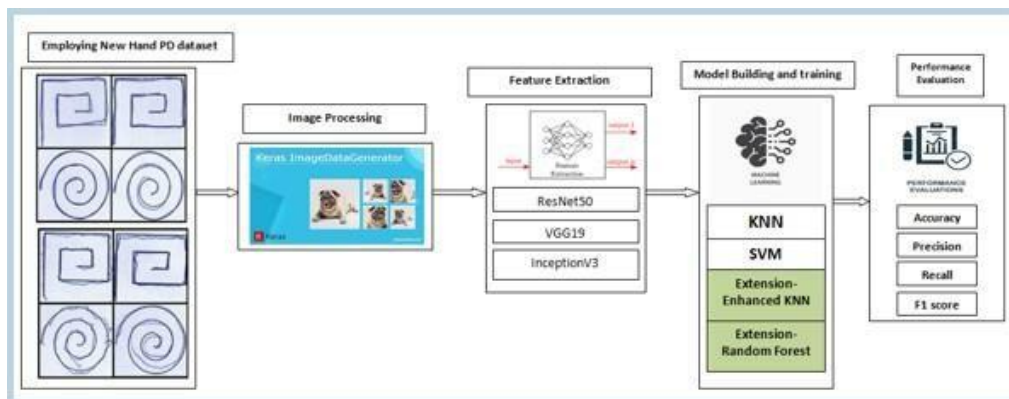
Employing New Hand PD dataset

Image Processing

Keras ImageDataGenerator

Keras

Feature Extraction

Input

Feature Extraction

output 1

output 2

ResNet50

VGG19

InceptionV3

Model Building and training

MACHINE LEARNING

KNN

SVM

Extension-Enhanced KNN

Extension-Random Forest

Performance Evaluation

PERFORMANCE EVALUATIONS

Accuracy

Precision

Recall

F1 score